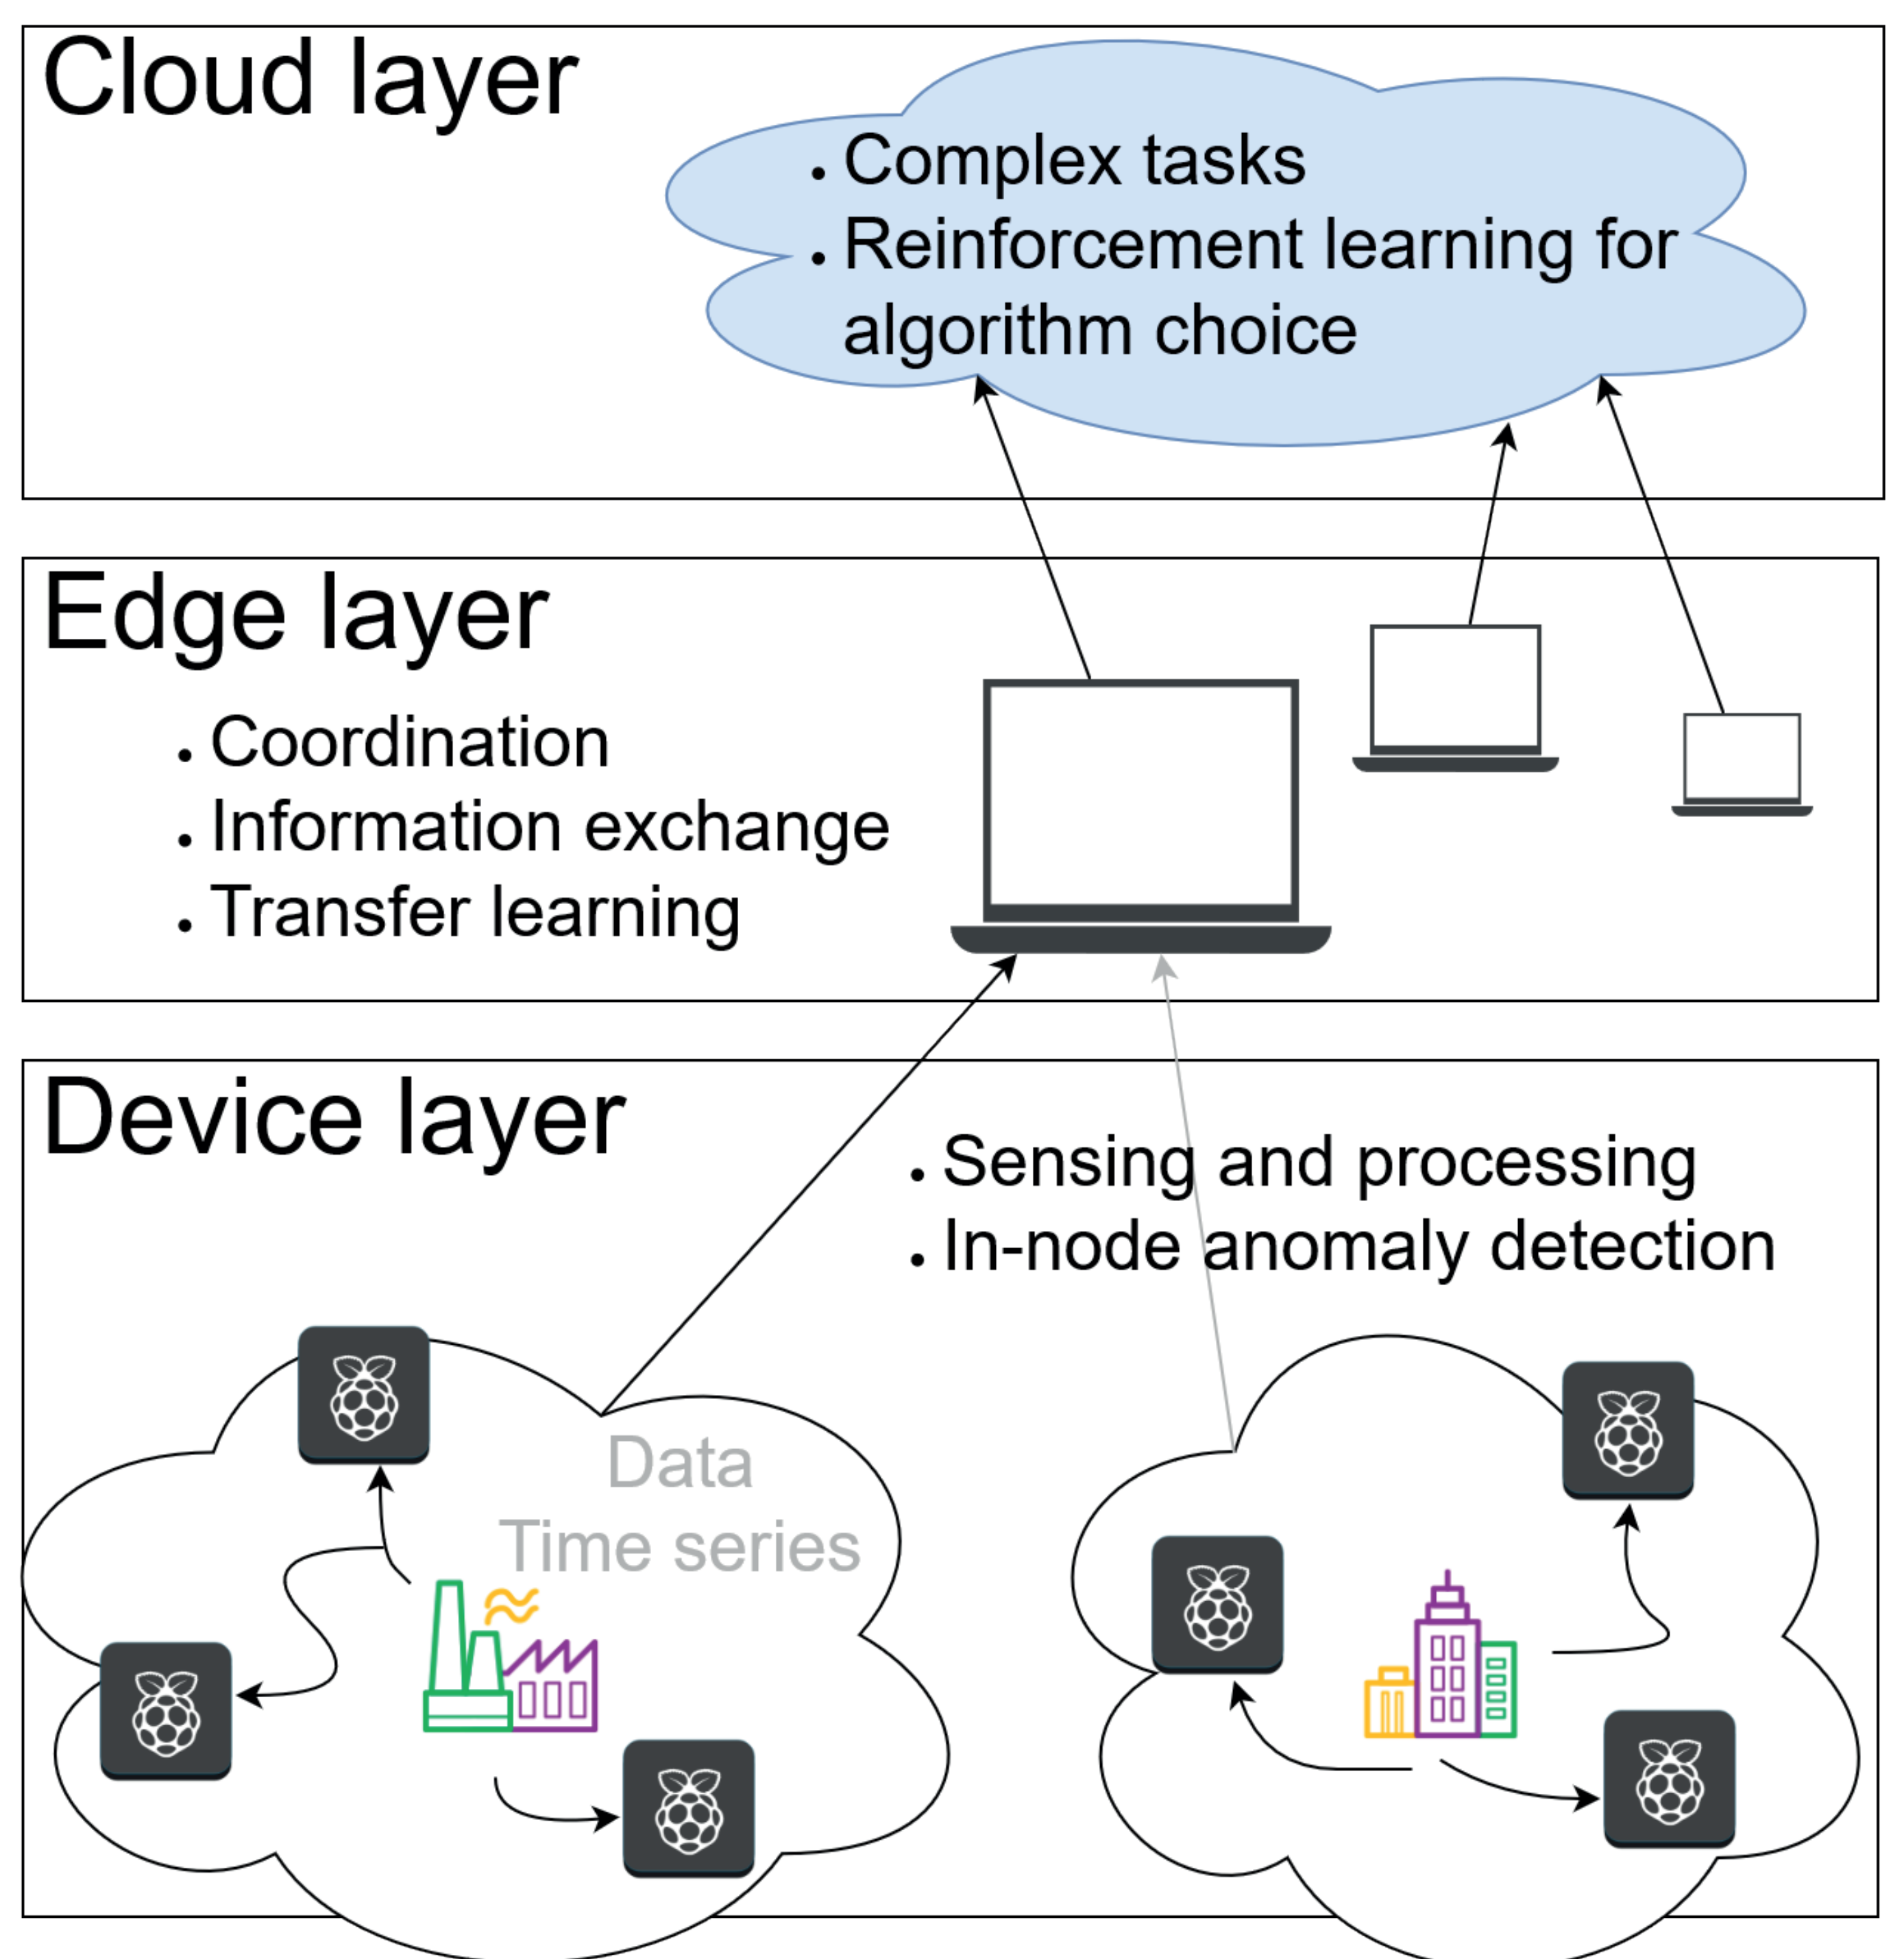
Cloud layer

- Complex tasks
- Reinforcement learning for algorithm choice

Edge layer

- Coordination
- Information exchange
- Transfer learning

Device layer

- Sensing and processing
- In-node anomaly detection

Data
Time series